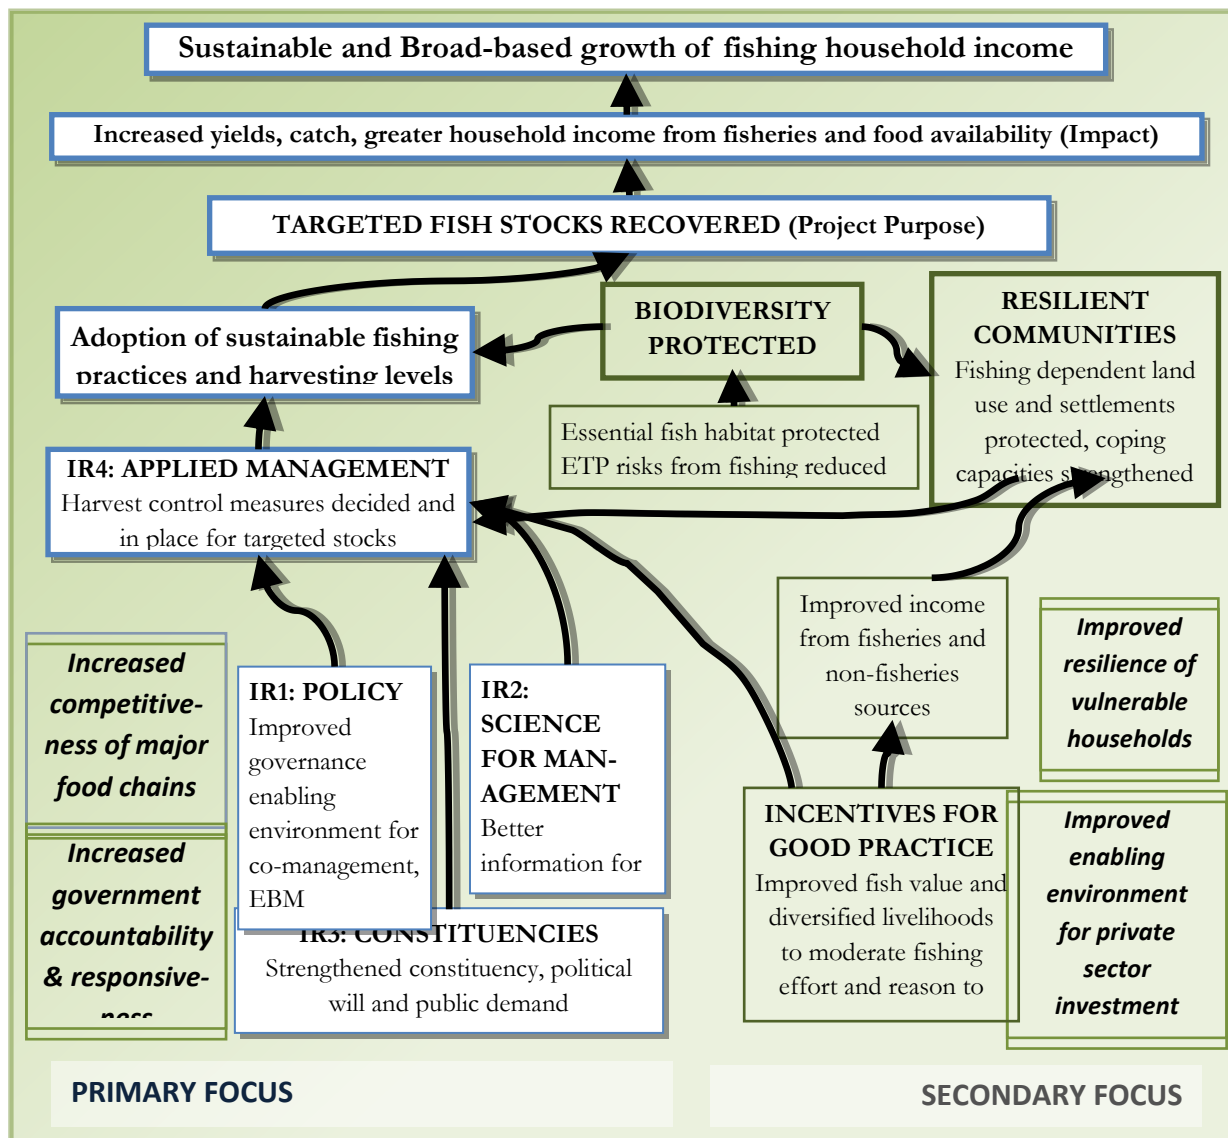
Sustainable and Broad-based growth of fishing household income

Increased yields, catch, greater household income from fisheries and food availability (Impact)

TARGETED FISH STOCKS RECOVERED (Project Purpose)

Adoption of sustainable fishing practices and harvesting levels

BIODIVERSITY PROTECTED

RESILIENT COMMUNITIES
Fishing dependent land use and settlements protected, coping capacities s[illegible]ngthened

Essential fish habitat protected
ETP risks from fishing reduced

IR4: APPLIED MANAGEMENT
Harvest control measures decided and in place for targeted stocks

Improved income from fisheries and non-fisheries sources

Improved resilience of vulnerable households

Increased competitiveness of major food chains

IR1: POLICY
Improved governance enabling environment for co-management, EBM

IR2: SCIENCE FOR MANAGEMENT
Better information for

INCENTIVES FOR GOOD PRACTICE
Improved fish value and diversified livelihoods to moderate fishing effort and reason to

Improved enabling environment for private sector investment

Increased government accountability & responsiveness

IR3: CONSTITUENCIES
Strengthened constituency, political will and public demand

PRIMARY FOCUS

SECONDARY FOCUS